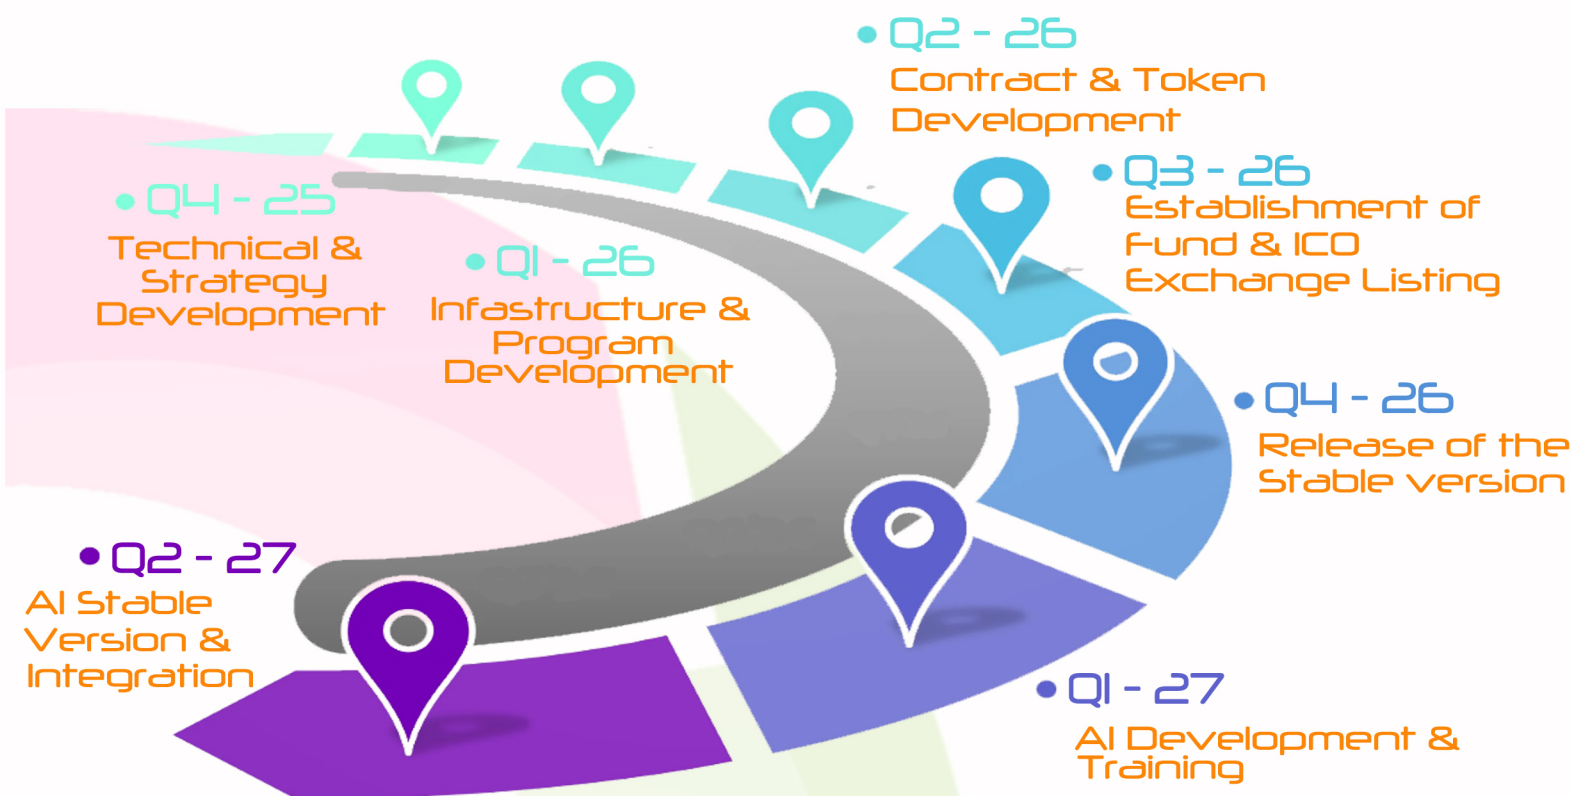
Q2 - 26
Contract & Token Development

Q4 - 25
Technical & Strategy Development

Q1 - 26
Infastructure & Program Development

Q3 - 26
Establishment of Fund & ICO Exchange Listing

Q4 - 26
Release of the Stable version

Q2 - 27
AI Stable Version & Integration

Q1 - 27
AI Development & Training